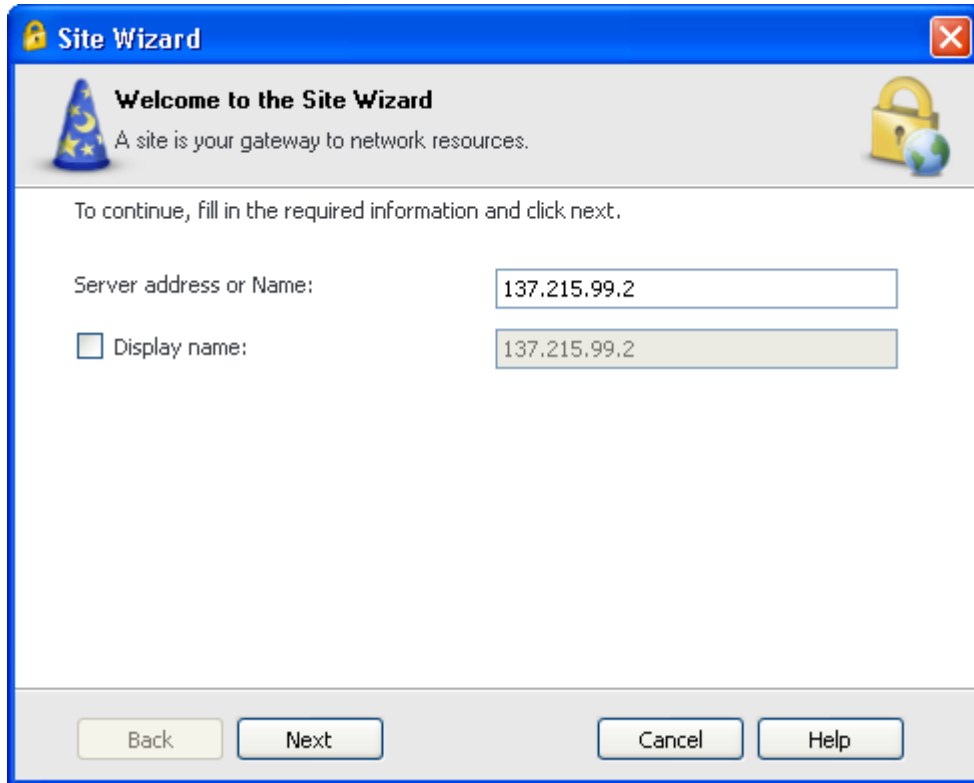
Site Wizard

Welcome to the Site Wizard

A site is your gateway to network resources.

To continue, fill in the required information and click next.

Server address or Name: 137.215.99.2

Display name: 137.215.99.2

Back Next Cancel Help